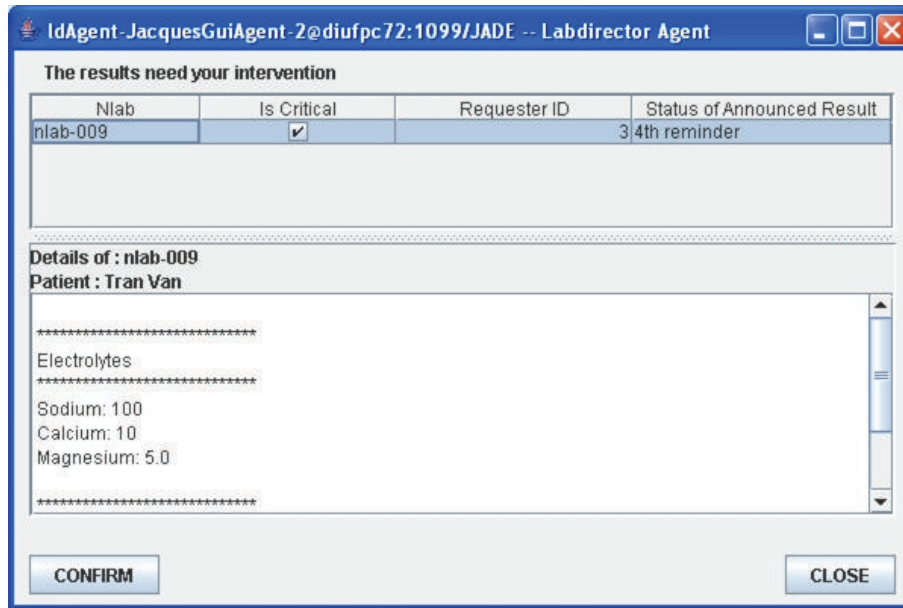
ldAgent-JacquesGuiAgent-2@diufpc72:1099/JADE -- Labdirector Agent

The results need your intervention

| Nlab | Is Critical | Requester ID | Status of Announced Result |
|---|---|---|---|
| nlab-009 | ✔ | 3 | 4th reminder |

Details of : nlab-009
Patient : Tran Van

******************************
Electrolytes
******************************
Sodium: 100
Calcium: 10
Magnesium: 5.0

******************************

CONFIRM

CLOSE